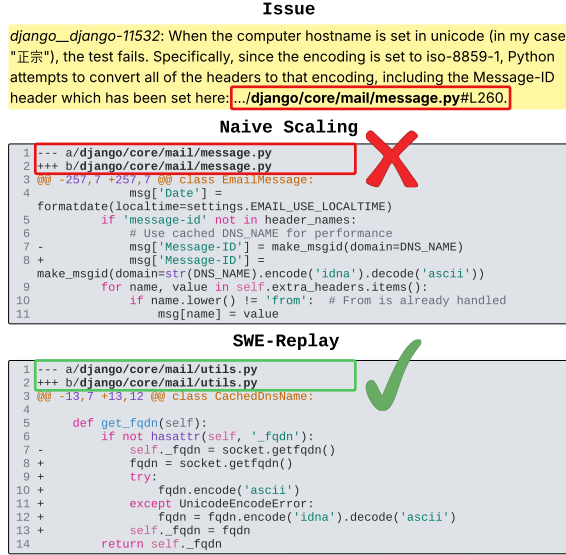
Issue

*django__django-11532*: When the computer hostname is set in unicode (in my case "正宗"), the test fails. Specifically, since the encoding is set to iso-8859-1, Python attempts to convert all of the headers to that encoding, including the Message-ID header which has been set here: .../django/core/mail/message.py#L260.

Naive Scaling

```
1  --- a/django/core/mail/message.py
2  +++ b/django/core/mail/message.py
3  @@ -257,7 +257,7 @@ class EmailMessage:
4              msg['Date'] =
   formatdate(localtime=settings.EMAIL_USE_LOCALTIME)
5          if 'message-id' not in header_names:
6              # Use cached DNS_NAME for performance
7  -           msg['Message-ID'] = make_msgid(domain=DNS_NAME)
8  +           msg['Message-ID'] =
   make_msgid(domain=str(DNS_NAME).encode('idna').decode('ascii'))
9          for name, value in self.extra_headers.items():
10             if name.lower() != 'from':  # From is already handled
11                 msg[name] = value
```

SWE-Replay

```
1  --- a/django/core/mail/utils.py
2  +++ b/django/core/mail/utils.py
3  @@ -13,7 +13,12 @@ class CachedDnsName:
4
5      def get_fqdn(self):
6          if not hasattr(self, '_fqdn'):
7  -           self._fqdn = socket.getfqdn()
8  +           fqdn = socket.getfqdn()
9  +           try:
10 +               fqdn.encode('ascii')
11 +           except UnicodeEncodeError:
12 +               fqdn = fqdn.encode('idna').decode('ascii')
13 +           self._fqdn = fqdn
14         return self._fqdn
```